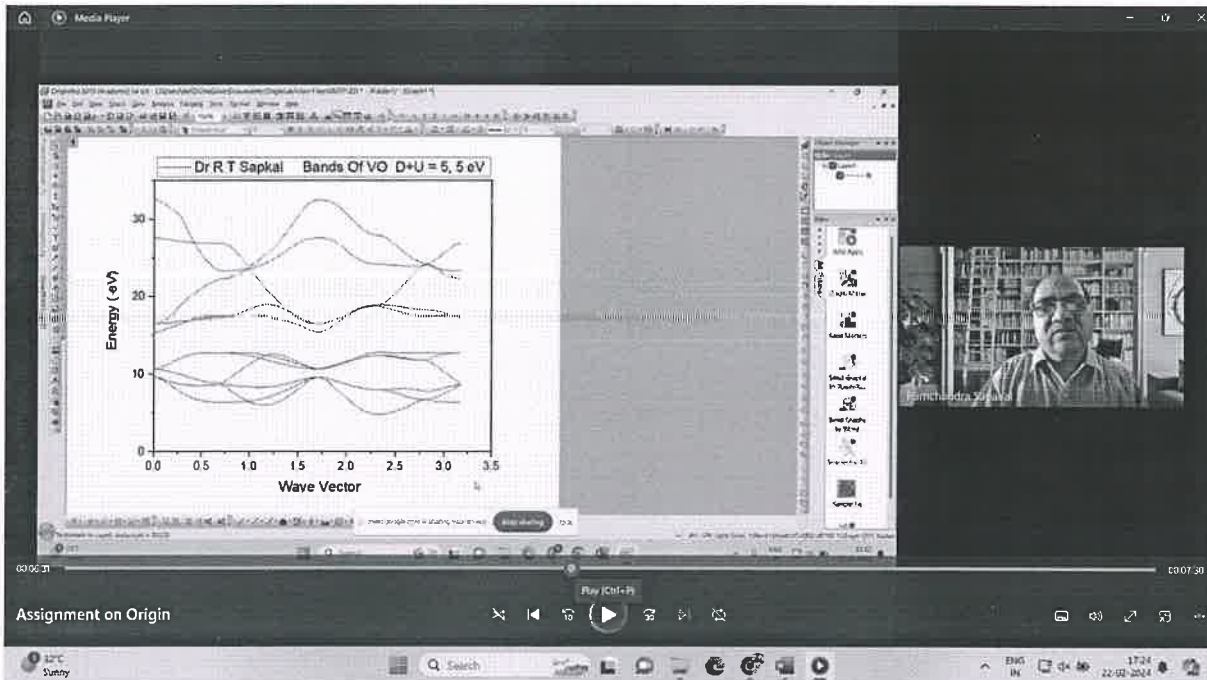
Media Player

Dr R T Sapkal Bands Of VO D+U = 5, 5 eV

Energy (eV)

30

20

10

0

0.0 0.5 1.0 1.5 2.0 2.5 3.0 3.5

Wave Vector

Stop sharing

Ramchandra Sapkal

00:06:31

00:07:30

Play (Ctrl+P)

Assignment on Origin

32°C
Sunny

Search

ENG
IN

17:24
22-02-2024